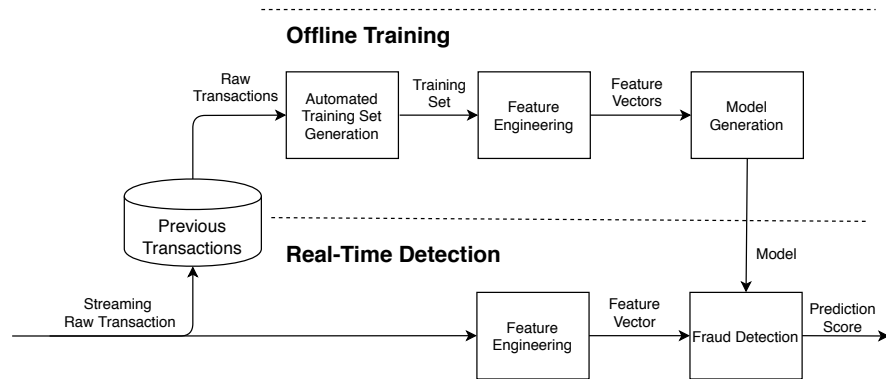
Offline Training

Raw Transactions

Automated Training Set Generation

Training Set

Feature Engineering

Feature Vectors

Model Generation

Previous Transactions

Real-Time Detection

Model

Streaming Raw Transaction

Feature Engineering

Feature Vector

Fraud Detection

Prediction Score